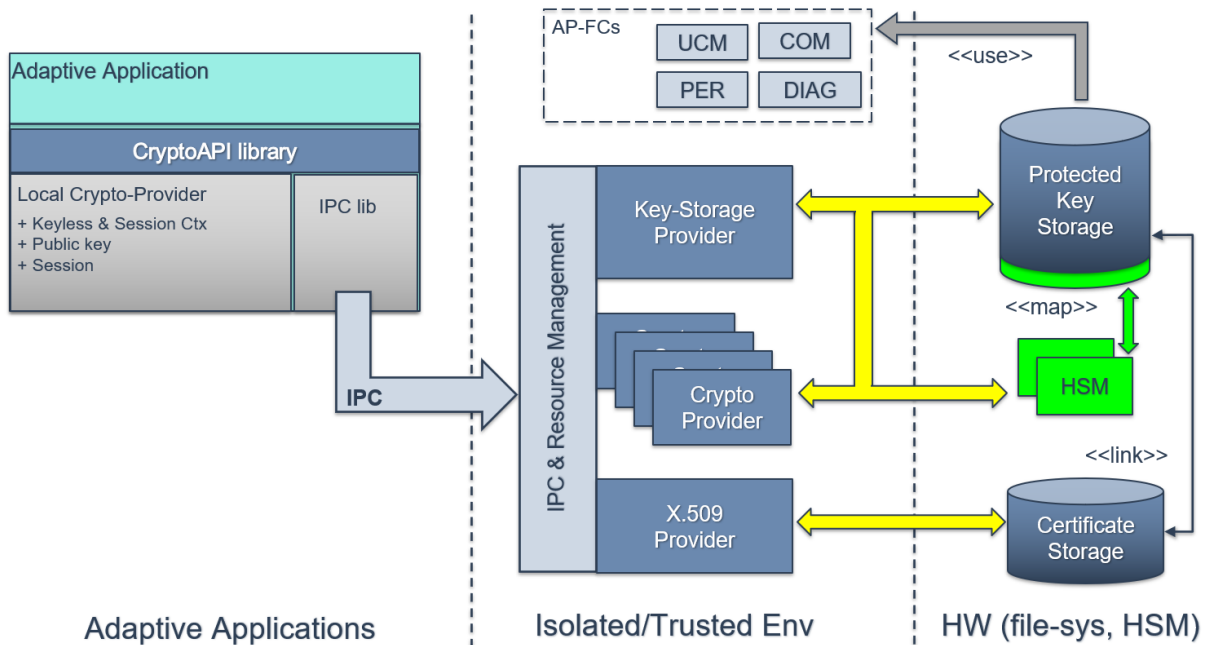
Adaptive Application

CryptoAPI library

Local Crypto-Provider
+ Keyless & Session Ctx
+ Public key
+ Session

IPC lib

IPC

AP-FCs

UCM

COM

PER

DIAG

<<use>>

IPC & Resource Management

Key-Storage Provider

Crypto Provider

X.509 Provider

Protected Key Storage

<<map>>

HSM

<<link>>

Certificate Storage

Adaptive Applications

Isolated/Trusted Env

HW (file-sys, HSM)